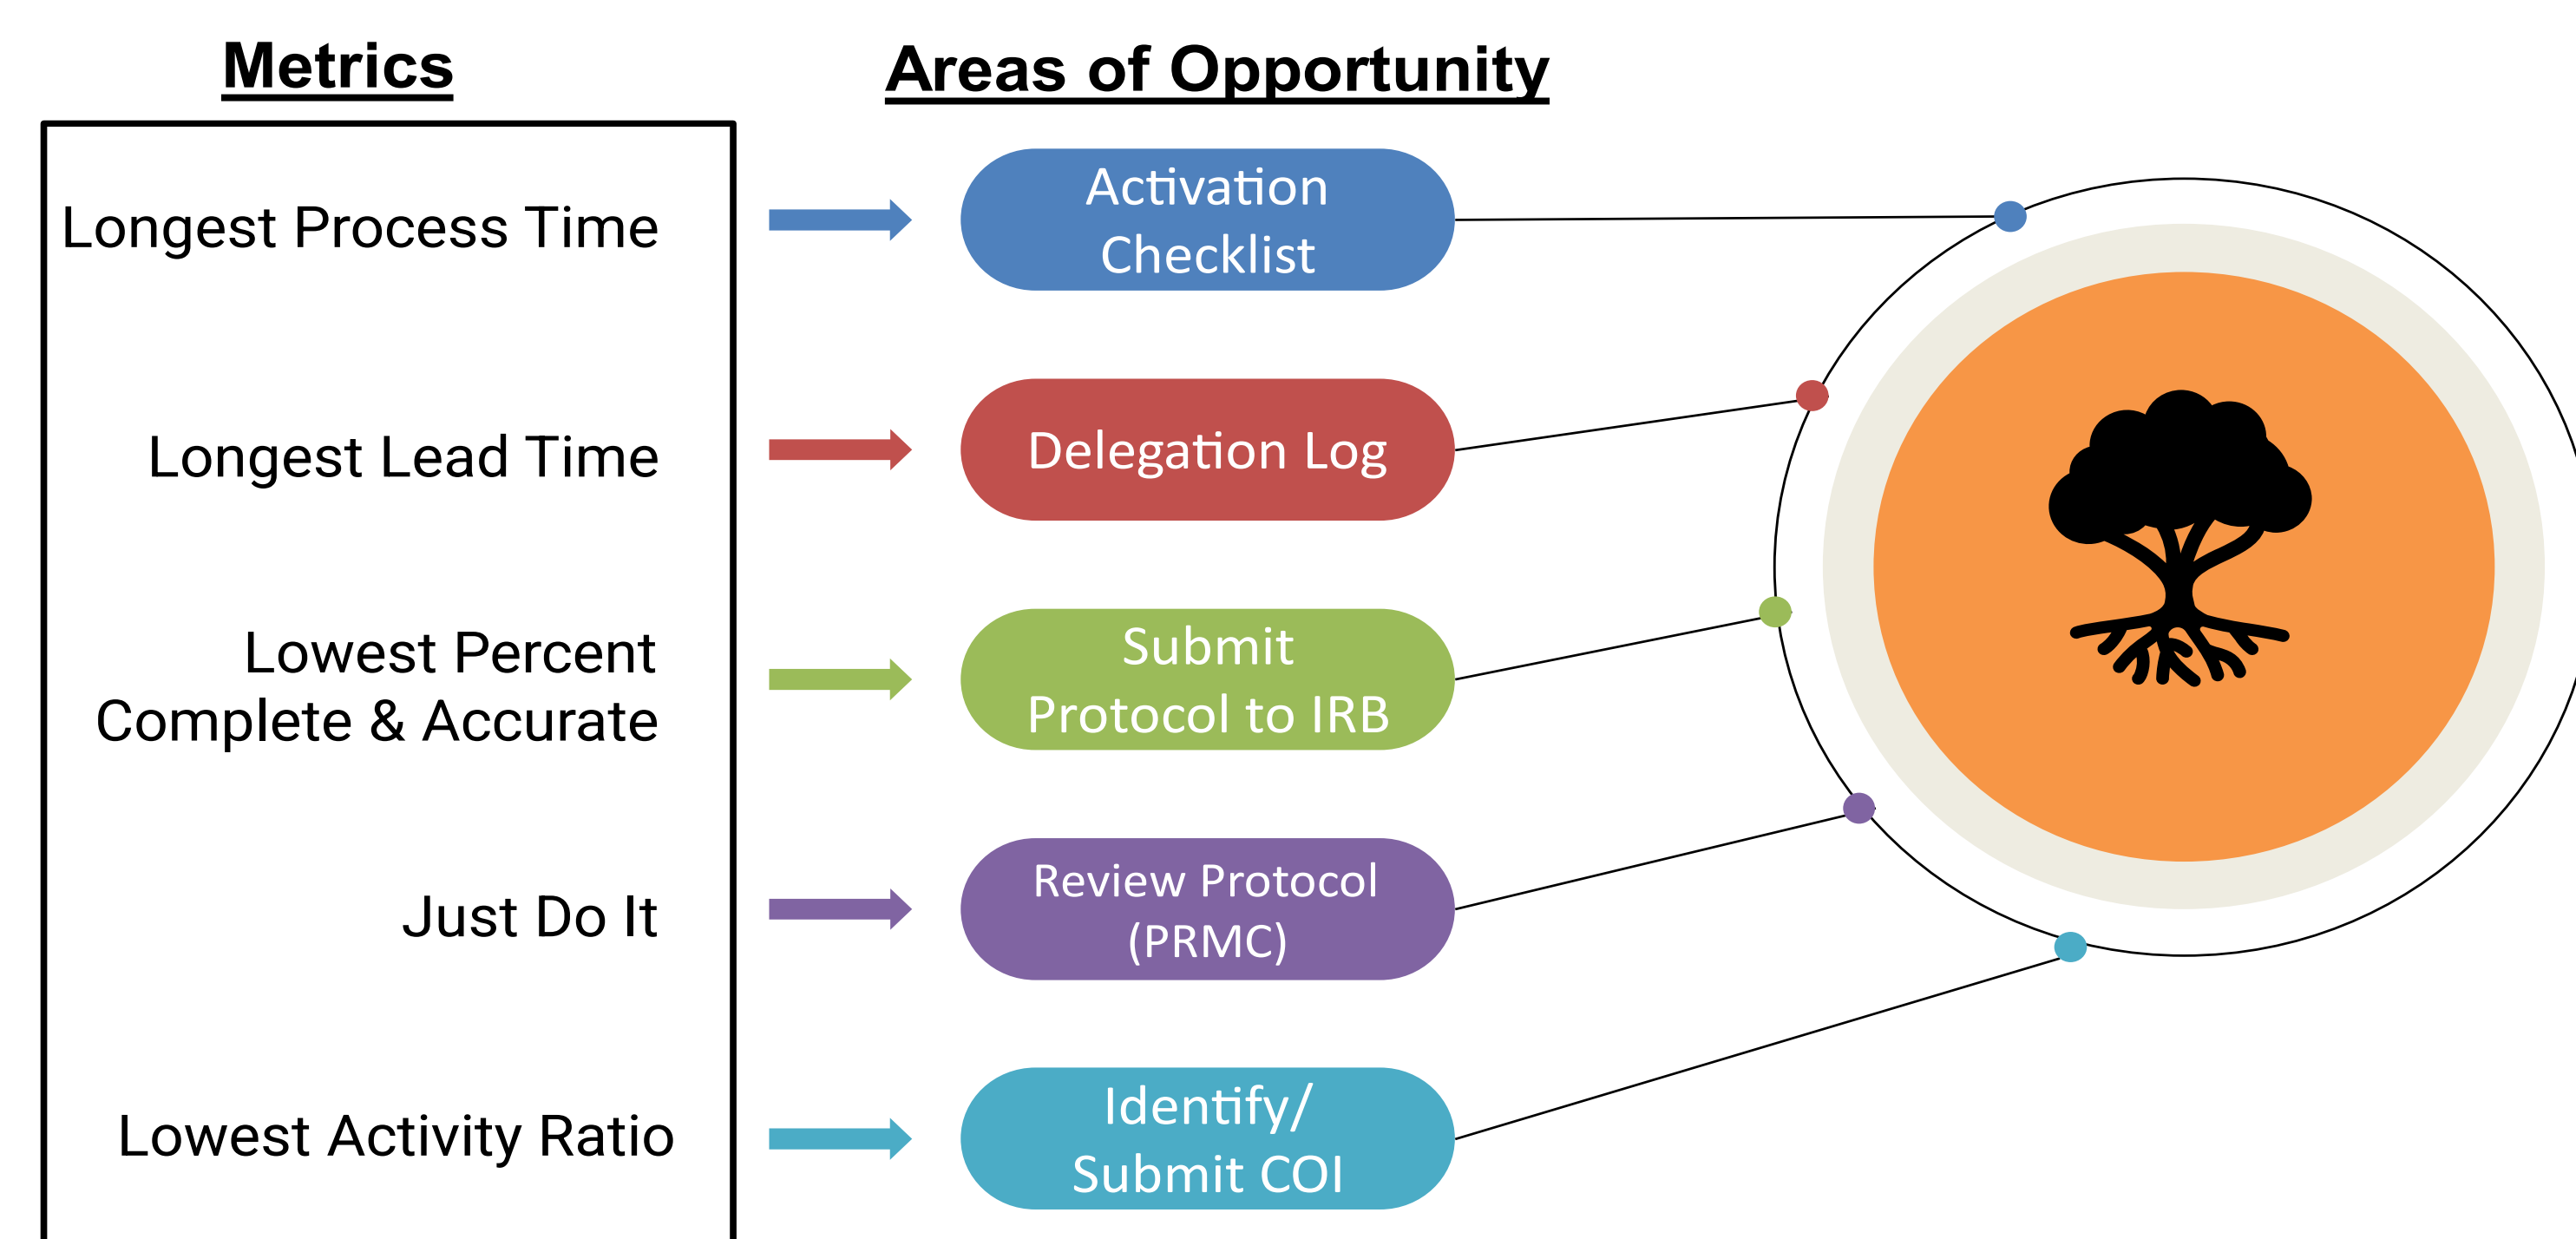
Metrics

Areas of Opportunity

Longest Process Time

Activation Checklist

Longest Lead Time

Delegation Log

Lowest Percent Complete & Accurate

Submit Protocol to IRB

Just Do It

Review Protocol (PRMC)

Lowest Activity Ratio

Identify/ Submit COI